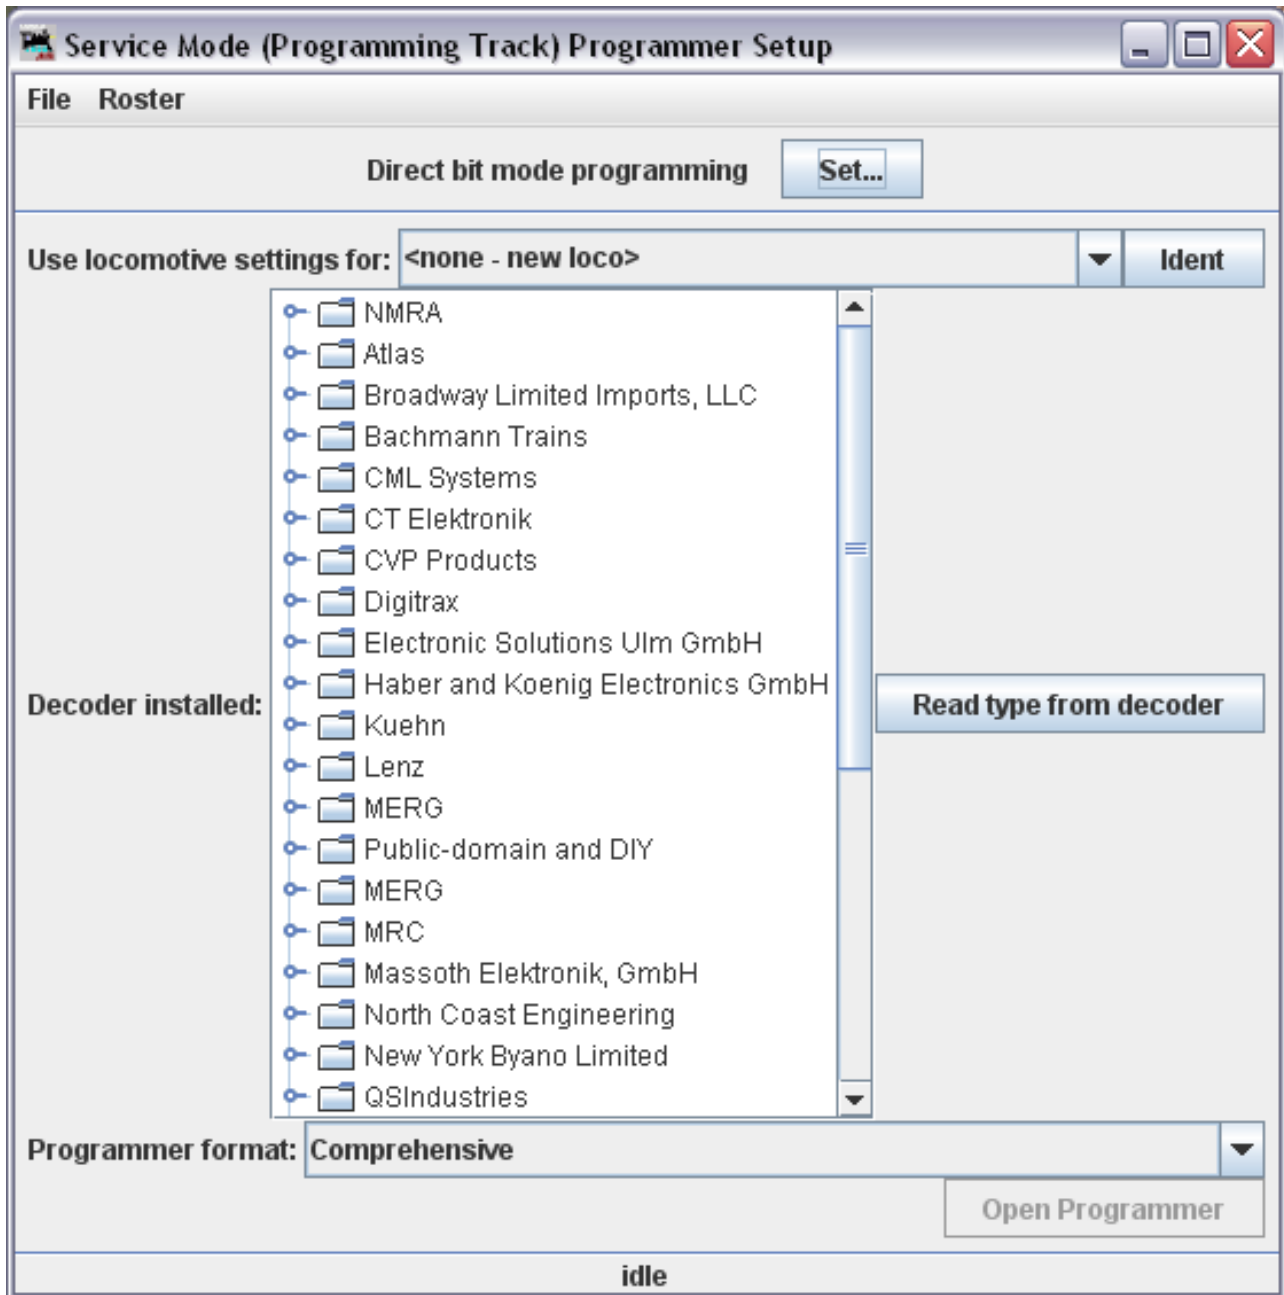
Service Mode (Programming Track) Programmer Setup

File Roster

Direct bit mode programming Set...

Use locomotive settings for: <none - new loco> Ident

Decoder installed:

NMRA
Atlas
Broadway Limited Imports, LLC
Bachmann Trains
CML Systems
CT Elektronik
CVP Products
Digitrax
Electronic Solutions Ulm GmbH
Haber and Koenig Electronics GmbH
Kuehn
Lenz
MERG
Public-domain and DIY
MERG
MRC
Massoth Elektronik, GmbH
North Coast Engineering
New York Byano Limited
QSIndustries

Read type from decoder

Programmer format: Comprehensive

Open Programmer

idle